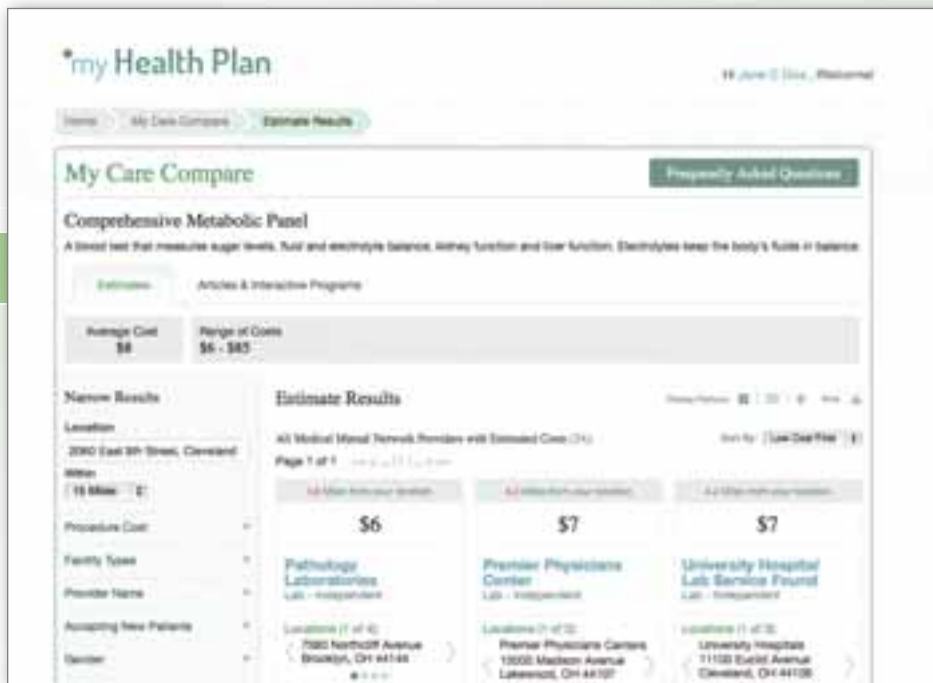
*my Health Plan

Hi June C Doe, Welcome!

Home | My Care Compare | Estimate Results

My Care Compare

Frequently Asked Questions

Comprehensive Metabolic Panel

A blood test that measures sugar levels, fluid and electrolyte balance, kidney function and liver function. Electrolytes keep the body's fluids in balance.

Estimates | Articles & Interactive Programs

Average Cost
$8

Range of Costs
$6 - $85

Narrow Results

Location
2060 East 9th Street, Cleveland

Within
15 Miles

Procedure Cost

Facility Types

Provider Name

Accepting New Patients

Gender

Estimate Results

All Medical Manual Network Providers with Estimated Costs (74)

Sort By: Low Cost First

Page 1 of 1 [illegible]

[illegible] from your location

$6

Pathology Laboratories
Lab - Independent

Locations (1 of 4)
7580 Northcliff Avenue
Brooklyn, OH 44144

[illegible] from your location

$7

Premier Physicians Center
Lab - Independent

Locations (1 of 3)
Premier Physicians Centers
13000 Madison Avenue
Lakewood, OH 44107

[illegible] from your location

$7

University Hospital Lab Service Found
Lab - Independent

Locations (1 of 3)
University Hospitals
11100 Euclid Avenue
Cleveland, OH 44106